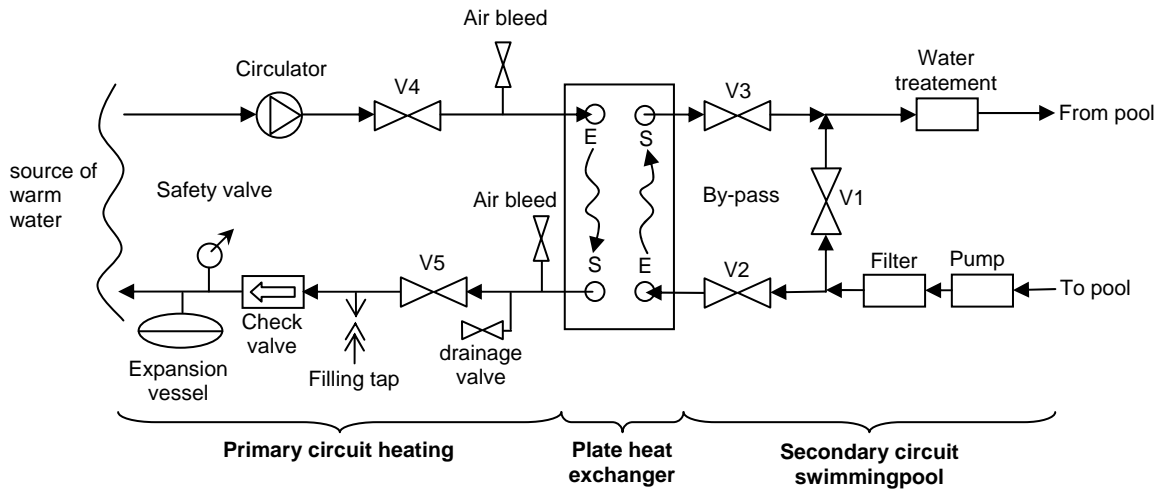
Air bleed

Circulator

V4

source of warm water

Safety valve

E

S

S

E

V3

Water treatement

From pool

By-pass

V1

Air bleed

V5

V2

Filter

Pump

To pool

Check valve

Expansion vessel

Filling tap

drainage valve

**Primary circuit heating**

**Plate heat exchanger**

**Secondary circuit swimmingpool**